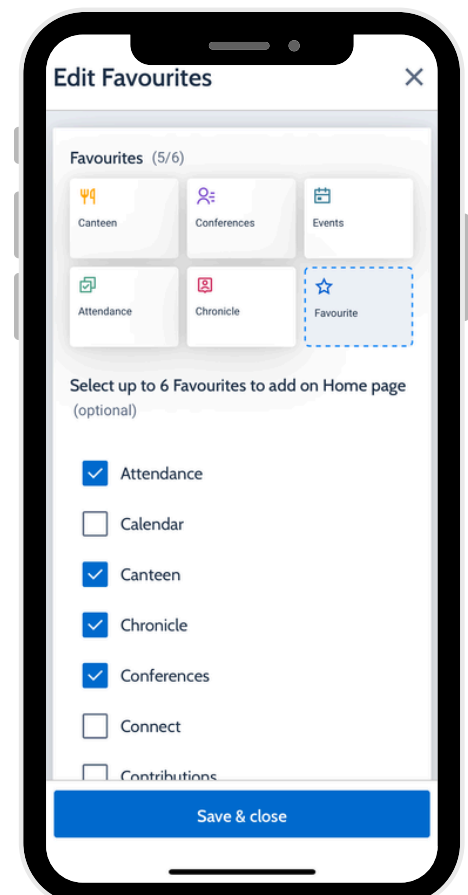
Edit Favourites
×

Favourites (5/6)

Canteen
Conferences
Events
Attendance
Chronicle
Favourite

Select up to 6 Favourites to add on Home page
(optional)

Attendance
Calendar
Canteen
Chronicle
Conferences
Connect
Contributions

Save & close